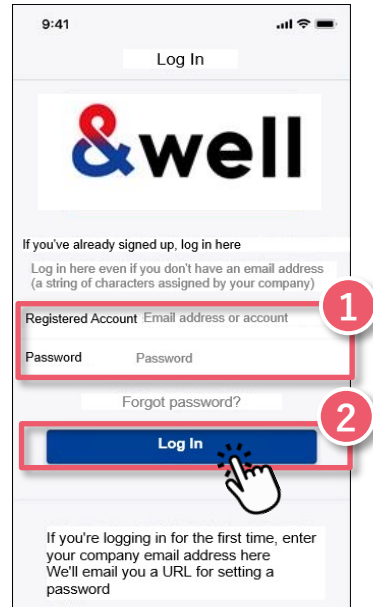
9:41

Log In

&well

If you've already signed up, log in here

Log in here even if you don't have an email address (a string of characters assigned by your company)

1

Registered Account Email address or account

Password Password

Forgot password?

2

Log In

If you're logging in for the first time, enter your company email address here
We'll email you a URL for setting a password